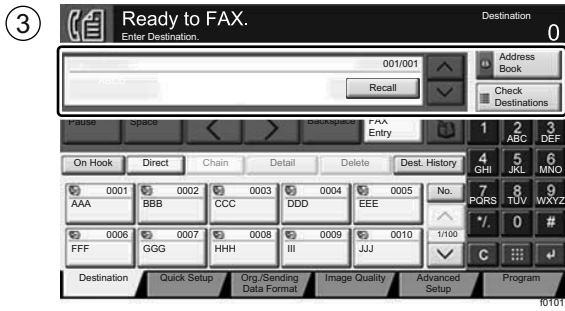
③

Ready to FAX.
Enter Destination.

Destination
0

001/001

Recall

Address Book

Check Destinations

Pause Space Backspace FAX Entry

1 2 ABC 3 DEF

On Hook Direct Chain Detail Delete Dest. History

4 GHI 5 JKL 6 MNO

0001 AAA
0002 BBB
0003 CCC
0004 DDD
0005 EEE
No.

7 PQRS 8 TUV 9 WXYZ

*/. 0 #

0006 FFF
0007 GGG
0008 HHH
0009 III
0010 JJJ
1/100

C

Destination Quick Setup Org./Sending Data Format Image Quality Advanced Setup Program

f0101